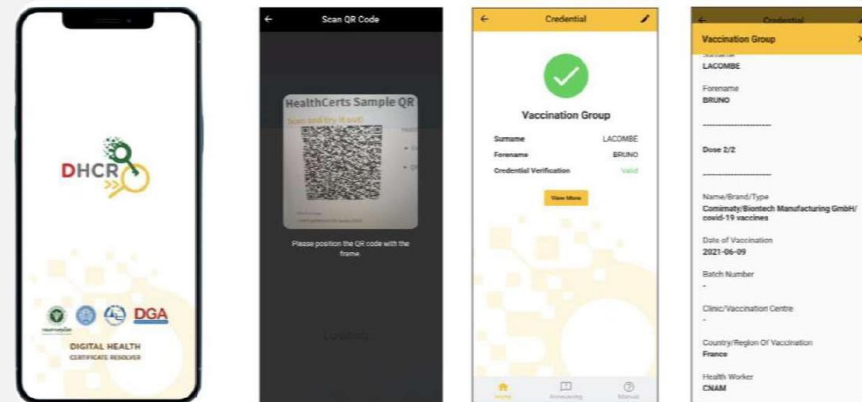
DHCR

DGA

DIGITAL HEALTH
CERTIFICATE RESOLVER

Scan QR Code

HealthCerts Sample QR

Scan and try it out!

Please position the QR code with the frame

Loading...

Credential

Vaccination Group

| | |
|---|---|
| Surname | LACOMBE |
| Forename | BRUNO |
| Credential Verification | Valid |

View More

Home

Announcing

Manual

Credential

Vaccination Group

Surname
LACOMBE

Forename
BRUNO

Dose 2/2

Name/Brand/Type
Comirnaty/Biontech Manufacturing GmbH/ covid-19 vaccines

Date of Vaccination
2021-06-09

Batch Number
-

Clinic/Vaccination Centre
-

Country/Region Of Vaccination
France

Health Worker
CNAM